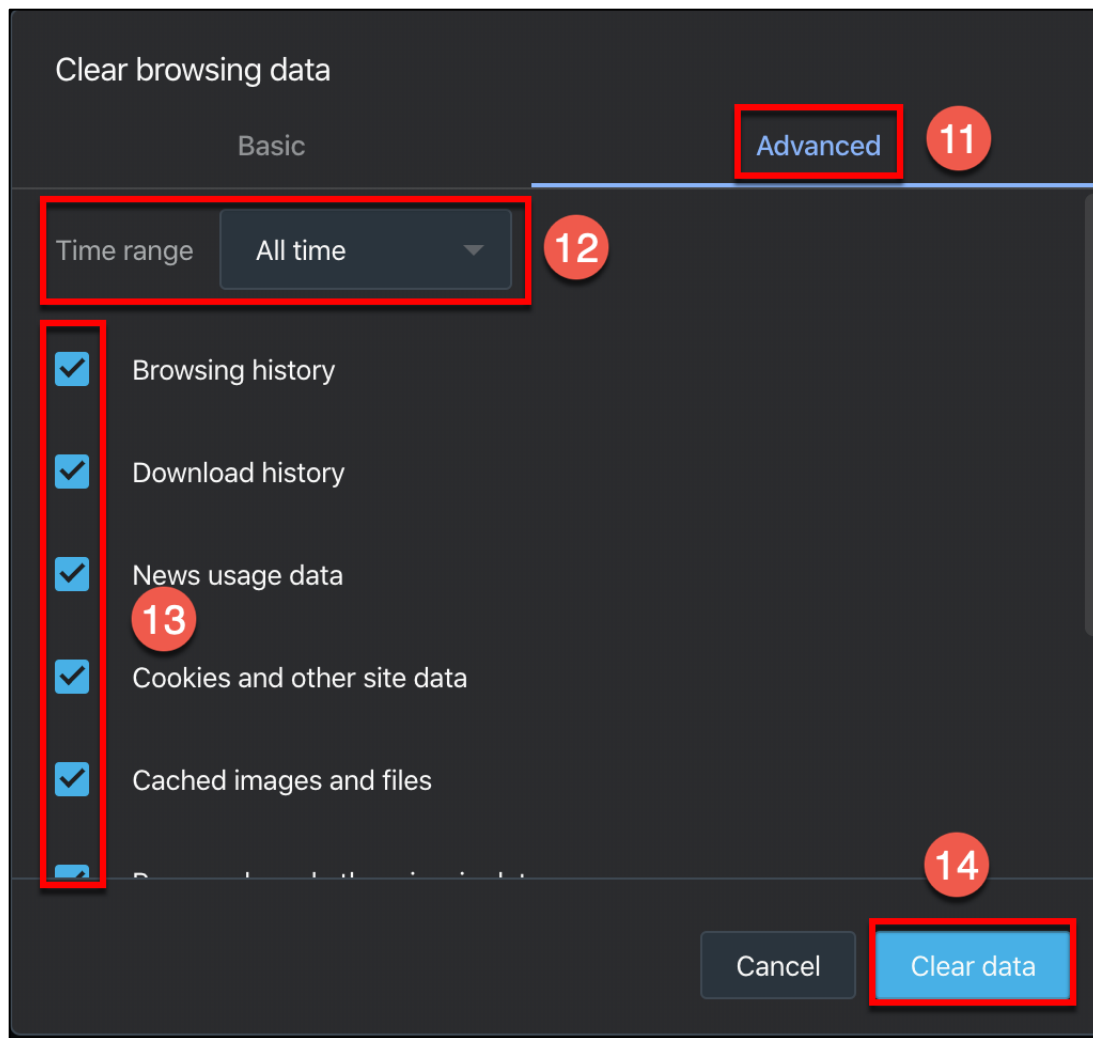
Clear browsing data

Basic

Advanced

11

Time range

All time

12

Browsing history

Download history

News usage data

13

Cookies and other site data

Cached images and files

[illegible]

14

Cancel

Clear data